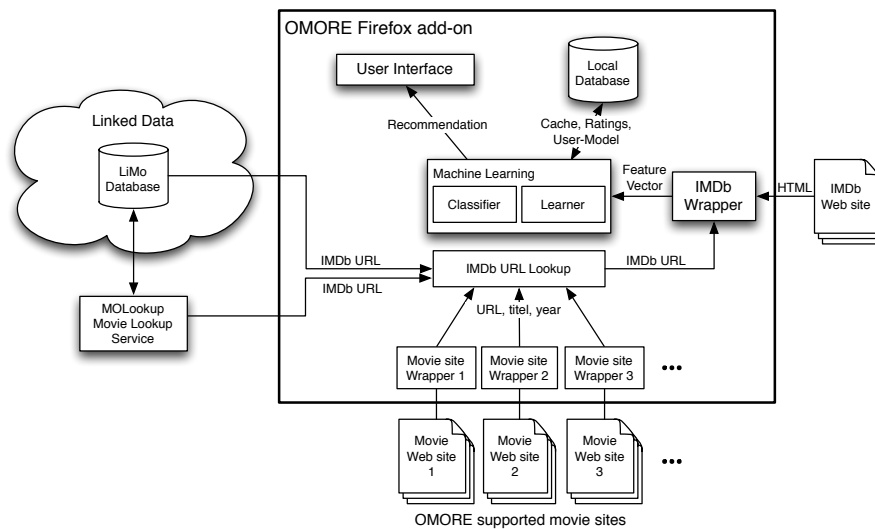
OMORE Firefox add-on

User Interface

Local Database

Recommendation

Cache, Ratings, User-Model

Linked Data

LiMo Database

Machine Learning

Classifier

Learner

Feature Vector

IMDb Wrapper

HTML

IMDb Web site

IMDb URL

IMDb URL

IMDb URL Lookup

IMDb URL

MOLookup Movie Lookup Service

URL, titel, year

Movie site Wrapper 1

Movie site Wrapper 2

Movie site Wrapper 3

...

Movie Web site 1

Movie Web site 2

Movie Web site 3

...

OMORE supported movie sites